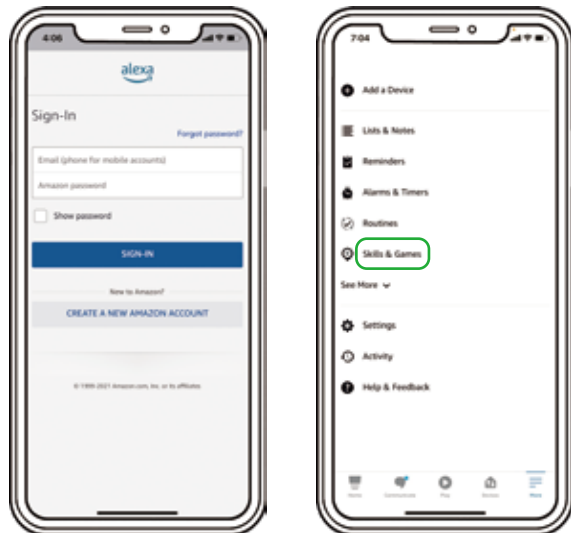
4:06

alexa

Sign-In

Forgot password?

Email (phone for mobile accounts)

Amazon password

Show password

SIGN-IN

New to Amazon?

CREATE A NEW AMAZON ACCOUNT

© 1996-2021 Amazon.com, Inc. or its affiliates

7:04

Add a Device

Lists & Notes

Reminders

Alarms & Timers

Routines

Skills & Games

See More

Settings

Activity

Help & Feedback

Home

Communicate

Play

Devices

More